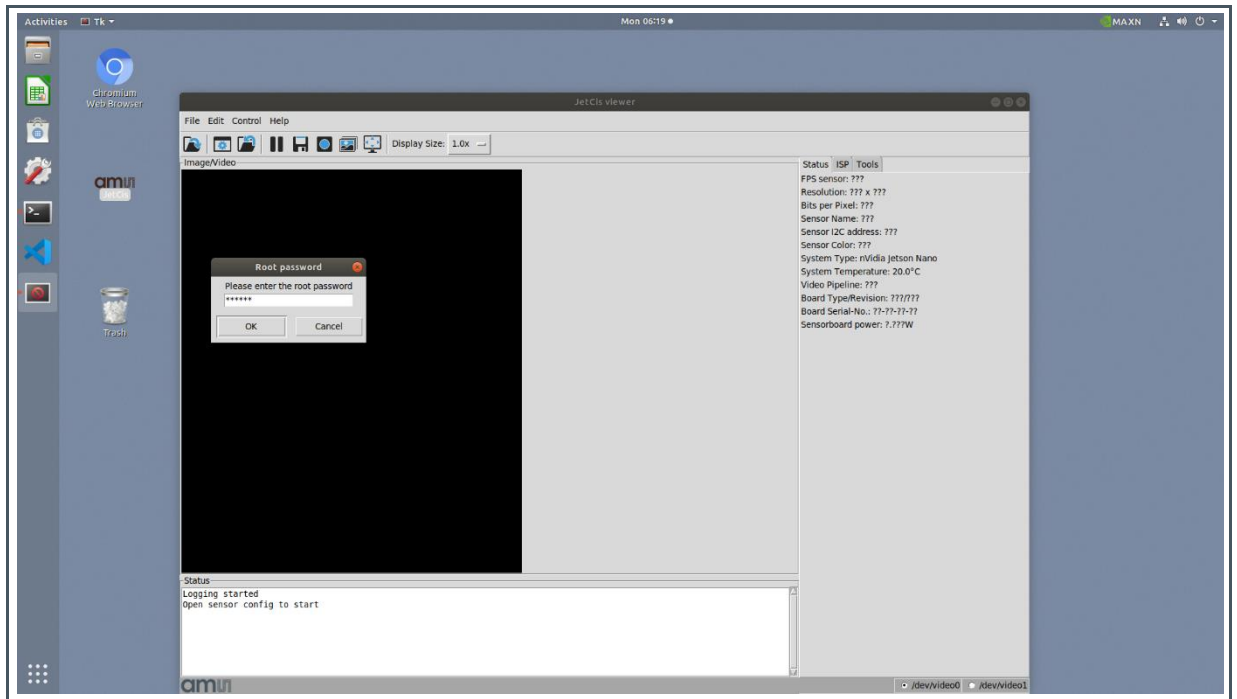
Activities Tk ▾

Mon 06:19 ●

MAXN

Chromium Web Browser

ams JetCis

Trash

JetCis viewer

File Edit Control Help

Display Size: 1.0x

Image/Video

Root password

Please enter the root password

******

OK

Cancel

Status ISP Tools

FPS sensor: ???
Resolution: ??? x ???
Bits per Pixel: ???
Sensor Name: ???
Sensor I2C address: ???
Sensor Color: ???
System Type: nVidia Jetson Nano
System Temperature: 20.0°C
Video Pipeline: ???
Board Type/Revision: ???/???
Board Serial-No.: ??-??-??-??
Sensorboard power: ?.???W

Status

Logging started
Open sensor config to start

ams

/dev/video0 /dev/video1